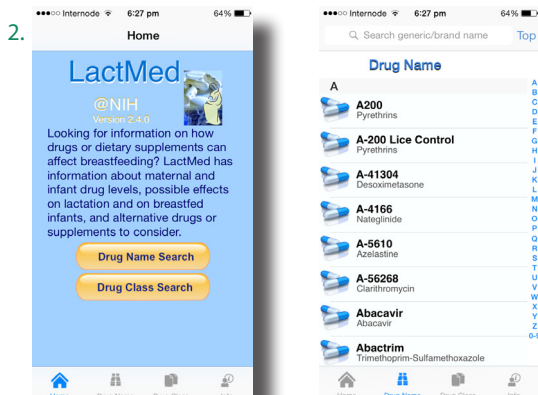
2.

●●●○○ Internode 6:27 pm 64%

Home

LactMed

@NIH

Version 2.4.0

Looking for information on how drugs or dietary supplements can affect breastfeeding? LactMed has information about maternal and infant drug levels, possible effects on lactation and on breastfed infants, and alternative drugs or supplements to consider.

Drug Name Search

Drug Class Search

●●●○○ Internode 6:27 pm 64%

Search generic/brand name

Top

Drug Name

A

A200
Pyrethrins

A-200 Lice Control
Pyrethrins

A-41304
Desoximetasone

A-4166
Nateglinide

A-5610
Azelastine

A-56268
Clarithromycin

Abacavir
Abacavir

Abactrim
Trimethoprim-Sulfamethoxazole

A B C D E F G H I J K L M N O P Q R S T U V W X Y Z 0-9